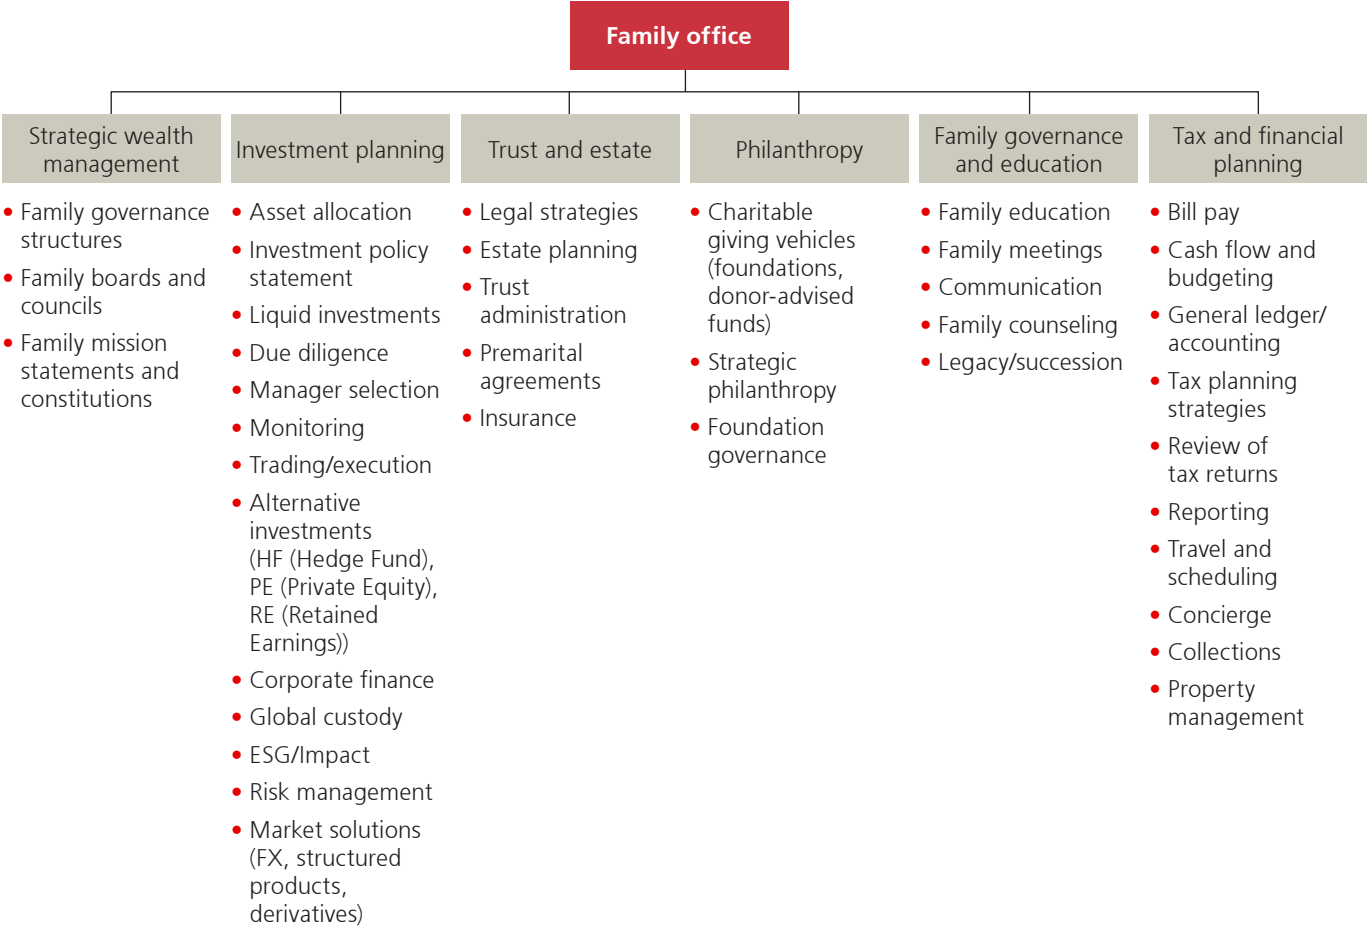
Family office

Strategic wealth management
- Family governance structures
- Family boards and councils
- Family mission statements and constitutions

Investment planning
- Asset allocation
- Investment policy statement
- Liquid investments
- Due diligence
- Manager selection
- Monitoring
- Trading/execution
- Alternative investments (HF (Hedge Fund), PE (Private Equity), RE (Retained Earnings))
- Corporate finance
- Global custody
- ESG/Impact
- Risk management
- Market solutions (FX, structured products, derivatives)

Trust and estate
- Legal strategies
- Estate planning
- Trust administration
- Premarital agreements
- Insurance

Philanthropy
- Charitable giving vehicles (foundations, donor-advised funds)
- Strategic philanthropy
- Foundation governance

Family governance and education
- Family education
- Family meetings
- Communication
- Family counseling
- Legacy/succession

Tax and financial planning
- Bill pay
- Cash flow and budgeting
- General ledger/ accounting
- Tax planning strategies
- Review of tax returns
- Reporting
- Travel and scheduling
- Concierge
- Collections
- Property management